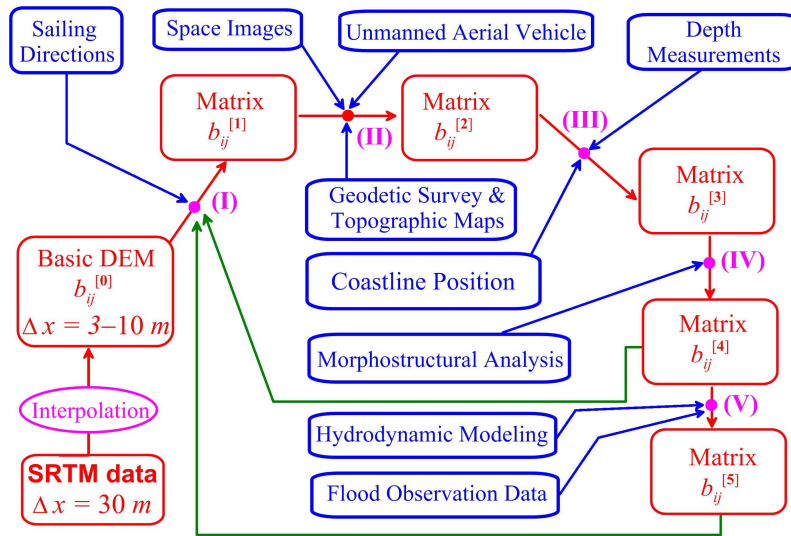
Sailing Directions

Space Images

Unmanned Aerial Vehicle

Depth Measurements

Matrix $b_{ij}^{[1]}$

(II)

Matrix $b_{ij}^{[2]}$

(III)

(I)

Geodetic Survey & Topographic Maps

Matrix $b_{ij}^{[3]}$

Basic DEM $b_{ij}^{[0]}$ $\Delta x = 3–10\ m$

Coastline Position

(IV)

Morphostructural Analysis

Matrix $b_{ij}^{[4]}$

Interpolation

Hydrodynamic Modeling

(V)

SRTM data $\Delta x = 30\ m$

Flood Observation Data

Matrix $b_{ij}^{[5]}$